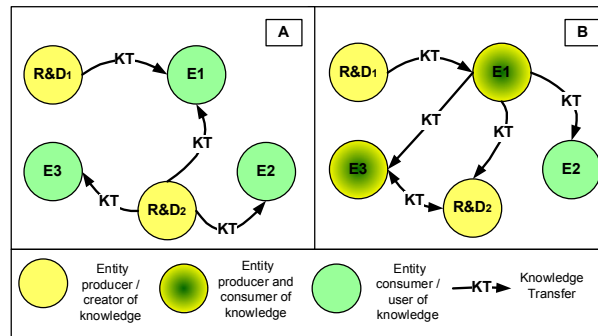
A

R&D$_1$ KT E1

KT

E3 KT R&D$_2$ KT E2

B

R&D$_1$ KT E1 KT

KT KT

E3 KT R&D$_2$ E2

Entity producer / creator of knowledge

Entity producer and consumer of knowledge

Entity consumer / user of knowledge

KT Knowledge Transfer